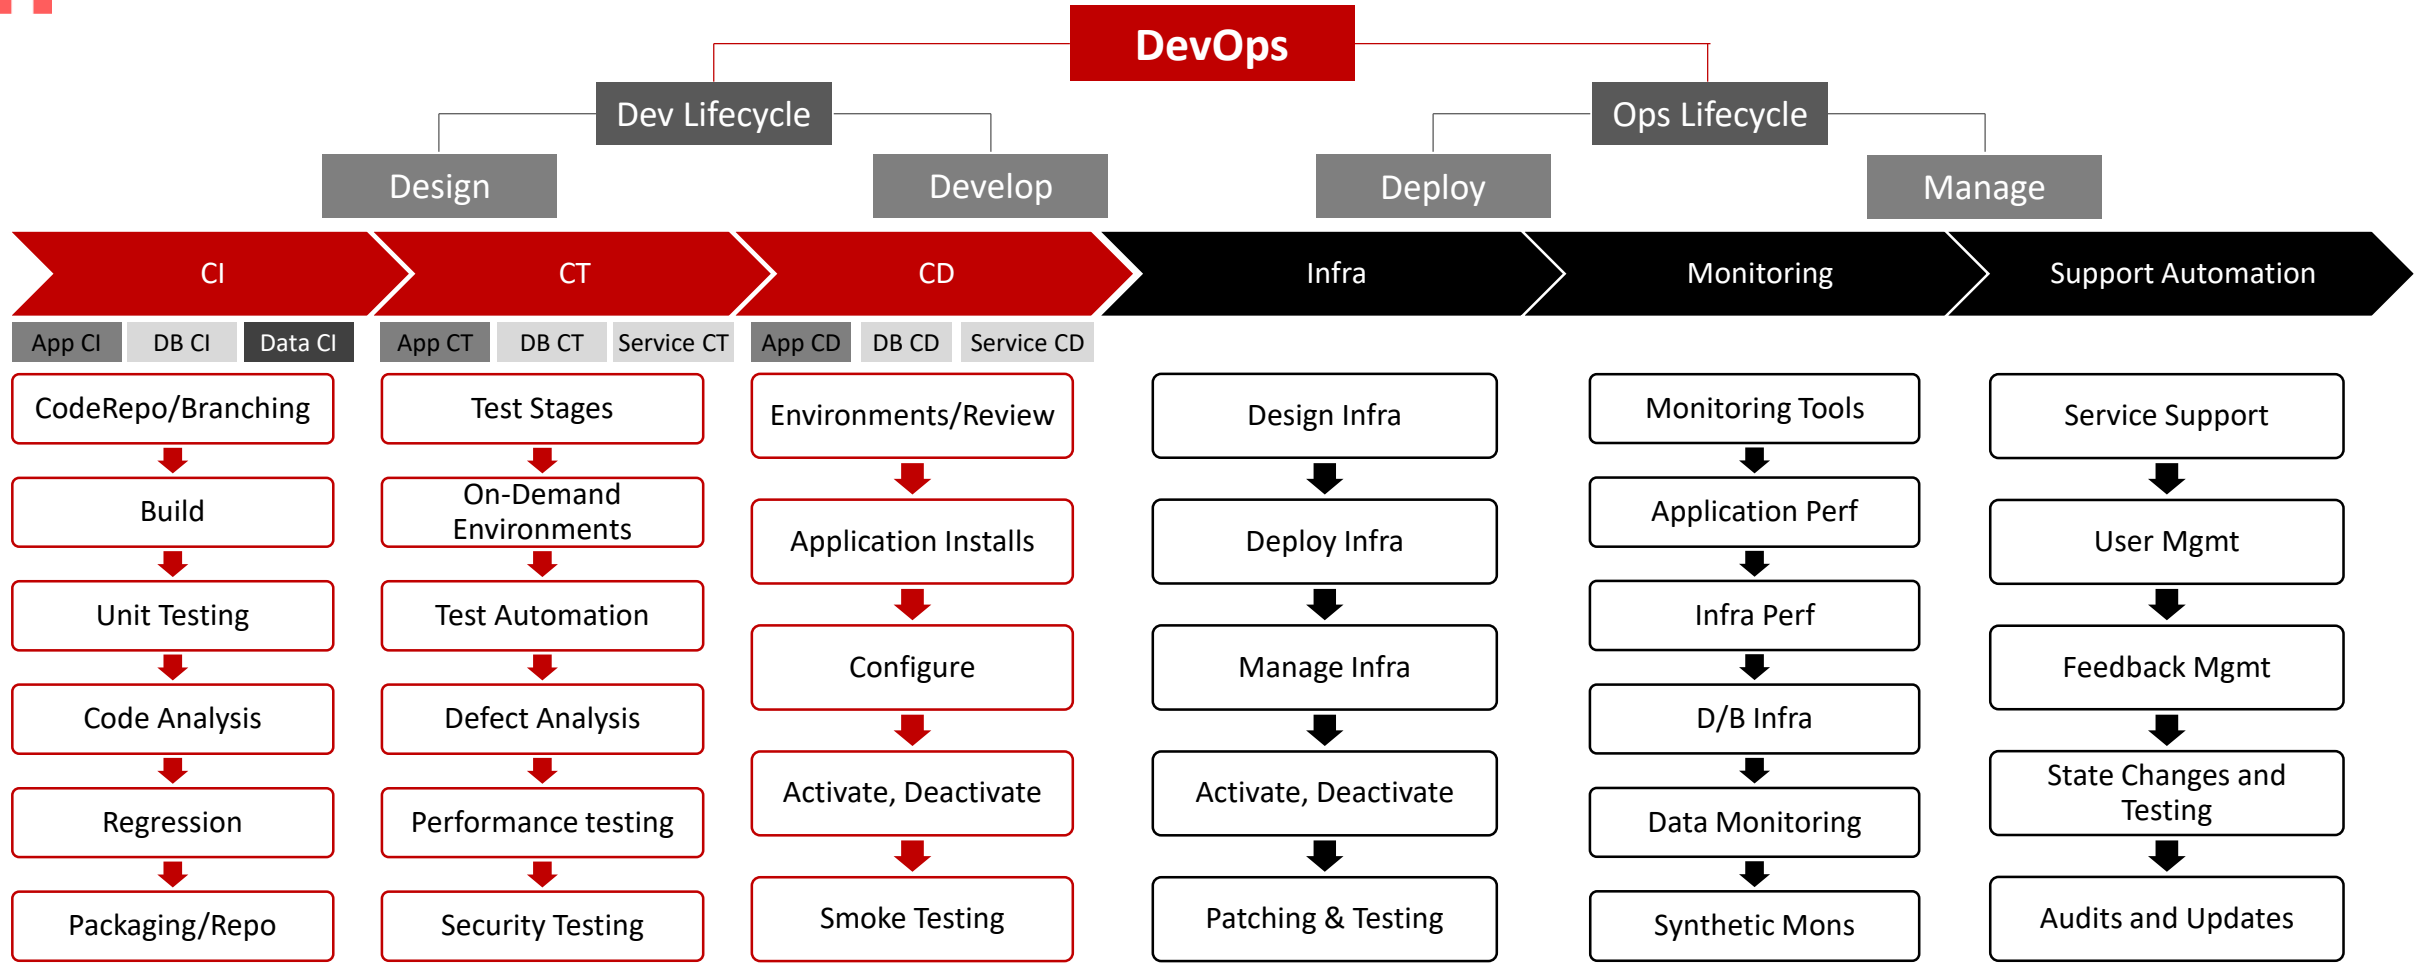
DevOps

Dev Lifecycle

Ops Lifecycle

Design

Develop

Deploy

Manage

CI

CT

CD

Infra

Monitoring

Support Automation

App CI DB CI Data CI

App CT DB CT Service CT

App CD DB CD Service CD

CodeRepo/Branching

Build

Unit Testing

Code Analysis

Regression

Packaging/Repo

Test Stages

On-Demand Environments

Test Automation

Defect Analysis

Performance testing

Security Testing

Environments/Review

Application Installs

Configure

Activate, Deactivate

Smoke Testing

Design Infra

Deploy Infra

Manage Infra

Activate, Deactivate

Patching & Testing

Monitoring Tools

Application Perf

Infra Perf

D/B Infra

Data Monitoring

Synthetic Mons

Service Support

User Mgmt

Feedback Mgmt

State Changes and Testing

Audits and Updates